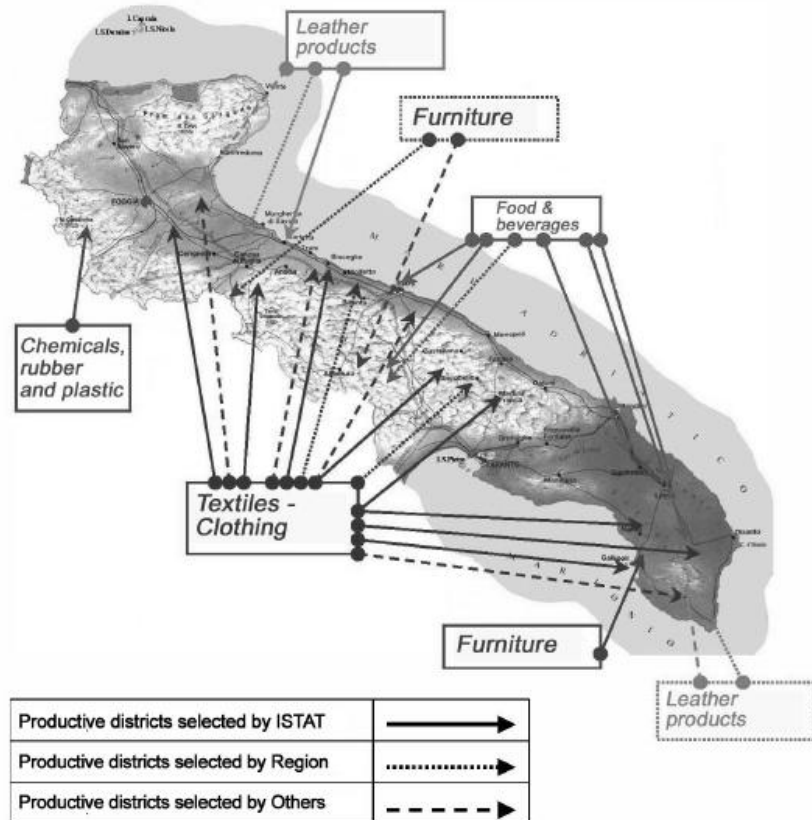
Leather products

Furniture

Food & beverages

Chemicals, rubber and plastic

Textiles - Clothing

Furniture

Leather products

| Productive districts selected by ISTAT | ⟶ |
|---|---|
| Productive districts selected by Region | ⋯⋯▶ |
| Productive districts selected by Others | - - -▶ |